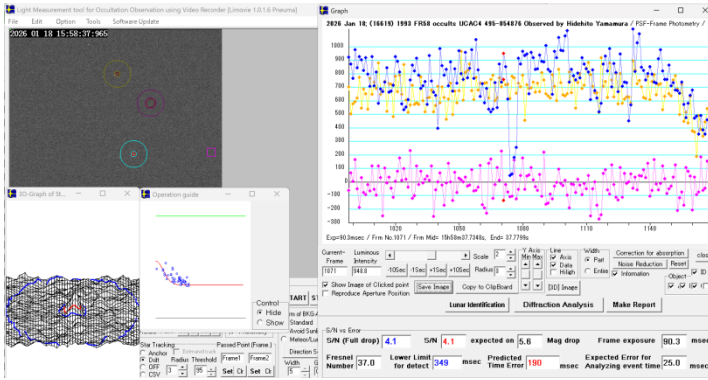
Light Measurement tool for Occultation Observation using Video Recorder (Limovie 1.0.1.6 Pneuma)
File Edit Option Tools Software Update
2026 01 18 15:58:37.965

3D-Graph of St...
Operation guide
Control
Hide
Show

Graph
2026 Jan 18; (16619) 1993 FR58 occults UCAC4 495-054876 Observed by Hidehito Yamamura / PSF-Frame Photometry /

1000
900
800
700
600
500
400
300
200
100
0
-100
-200
-300

1020 1050 1080 1110 1140

Exp=90.3msec / Frm No.1071 / Frm Mid= 15h58m37.7348s, End= 37.7799s

Current Frame 1071
Luminous Intensity 948.8
-10Sec -1Sec -1Fm +1Fm +1Sec +10Sec
Scale 2
Radius 3
Y Axis Min Max
Line Axis Data Hilight
Width Part Entire
Correction for absorption
Noise Reduction Reset
Information
Show Image of Clicked point
Reproduce Aperture Position
Save Image Copy to ClipBoard [3D] Image
Lunar Identification Diffraction Analysis Make Report

S/N vs Error
S/N (Full drop) 4.1 S/N 4.1 expected on 5.6 Mag drop Frame exposure 90.3 msec
Fresnel Number 37.0 Lower Limit for detect 349 msec Predicted Time Error 190 msec Expected Error for Analyzing event time 25.0 msec

Star Tracking
Anchor Drift Off CSV
Radius Threshold
Passed Point (Frame)
Frame1 Frame2
Set Clr Set Clr
Standard
Avoid Sunl...
Meteor/Lu...
Direction S...
Width
TART ST
Object ID
close